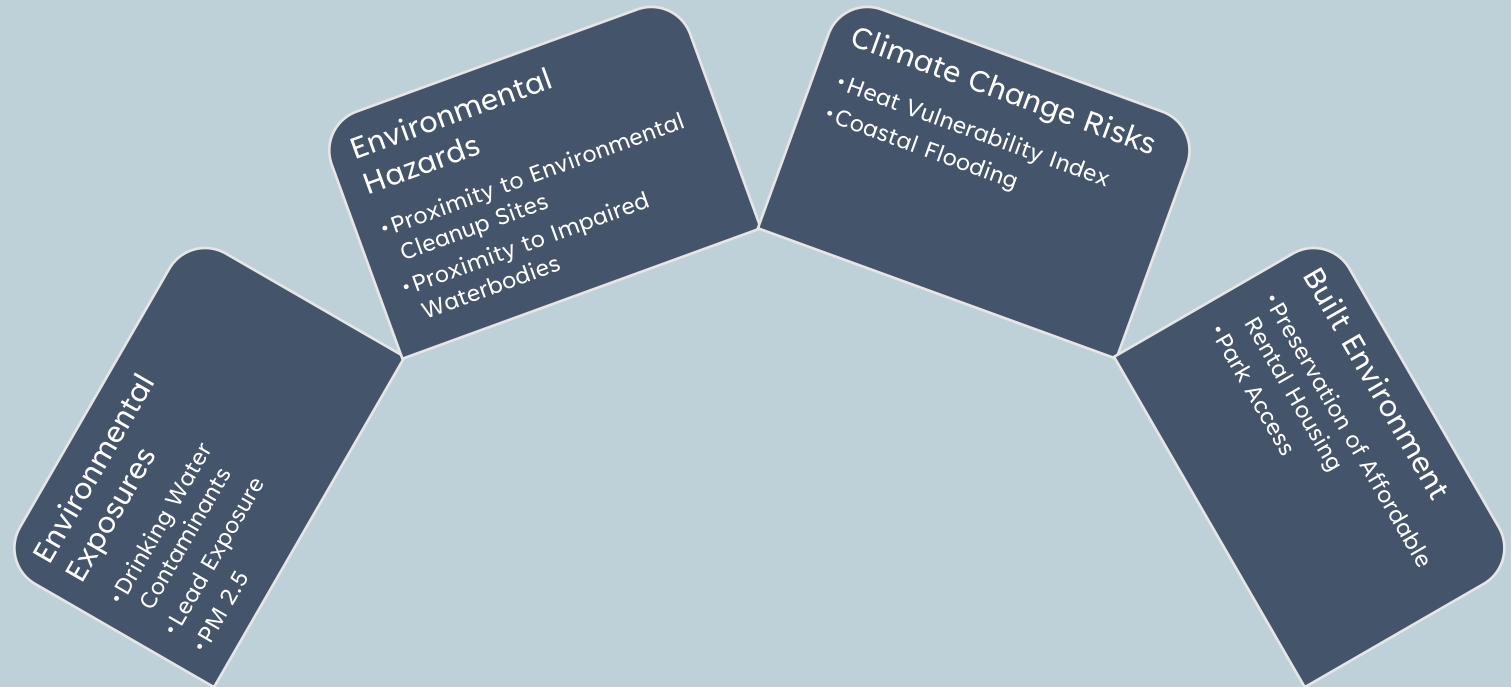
Environmental Exposures
•Drinking Water Contaminants
•Lead Exposure
•PM 2.5

Environmental Hazards
•Proximity to Environmental Cleanup Sites
•Proximity to Impaired Waterbodies

Climate Change Risks
•Heat Vulnerability Index
•Coastal Flooding

Built Environment
•Preservation of Affordable Rental Housing
•Park Access